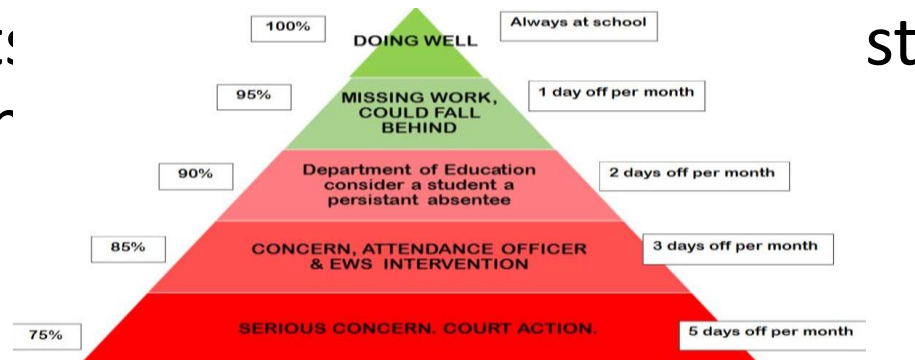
100%

DOING WELL

Always at school

95%

MISSING WORK, COULD FALL BEHIND

1 day off per month

90%

Department of Education consider a student a persistant absentee

2 days off per month

85%

CONCERN, ATTENDANCE OFFICER & EWS INTERVENTION

3 days off per month

75%

SERIOUS CONCERN. COURT ACTION.

5 days off per month

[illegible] st

r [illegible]